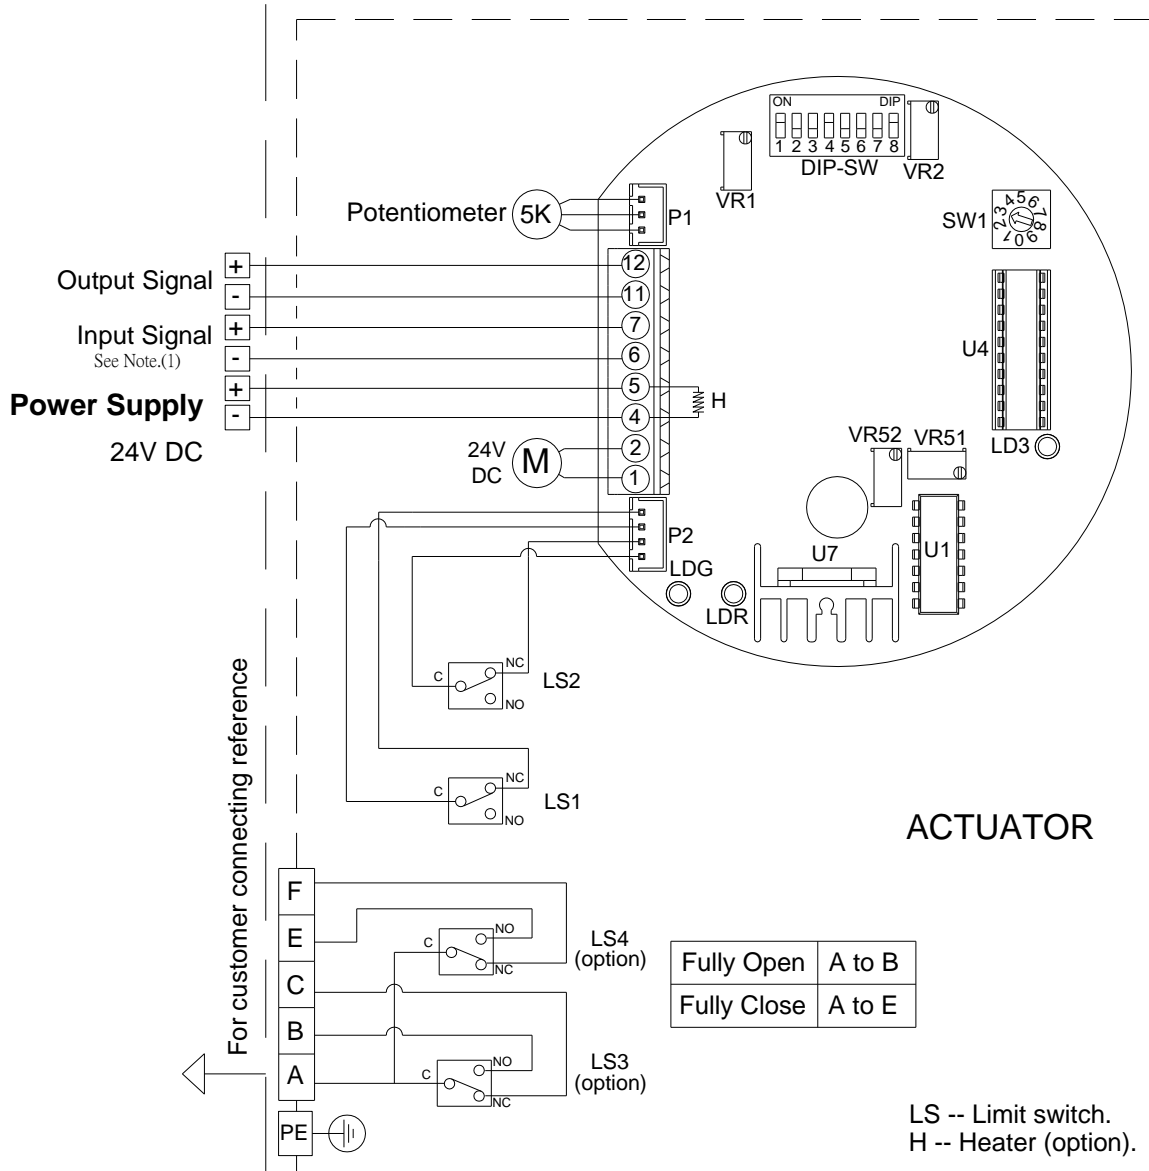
ON DIP
1 2 3 4 5 6 7 8
DIP-SW
VR1
VR2
SW1
2 3 4 5 6 7 8 9 0 1
Potentiometer 5K
P1
Output Signal
+
-
12
11
Input Signal
See Note.(1)
+
-
7
6
Power Supply
24V DC
+
-
5
4
H
U4
24V DC
M
2
1
VR52
VR51
LD3
P2
U7
U1
LDG
LDR
C
NC
NO
LS2
C
NC
NO
LS1
For customer connecting reference
ACTUATOR
F
E
C
B
A
PE
C
NO
NC
LS4
(option)
C
NO
NC
LS3
(option)

| Fully Open | A to B |
|---|---|
| Fully Close | A to E |

LS -- Limit switch.
H -- Heater (option).